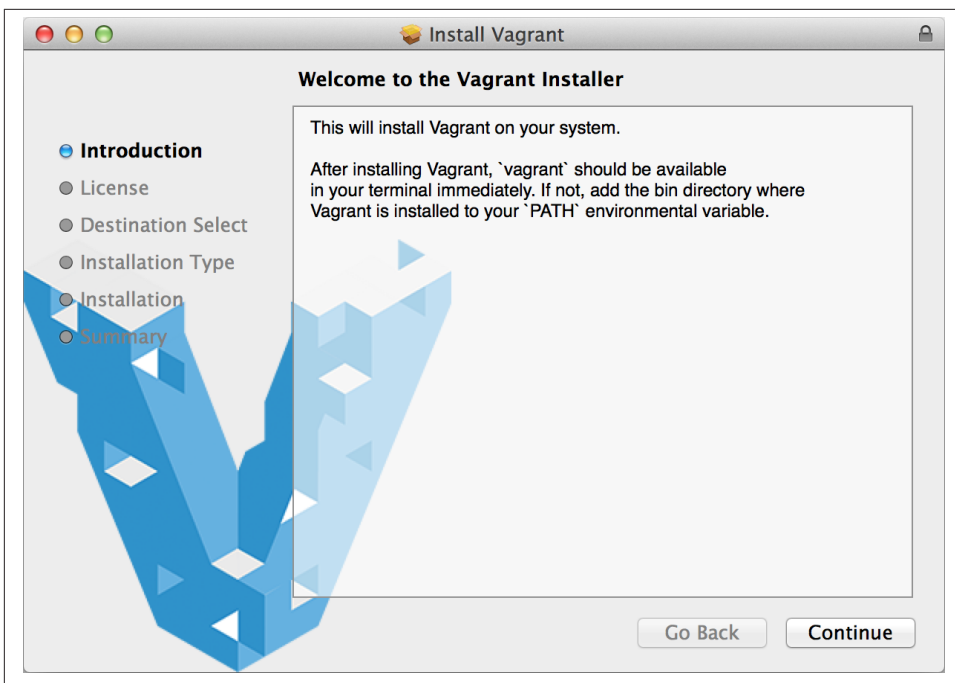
Install Vagrant

Welcome to the Vagrant Installer

Introduction
License
Destination Select
Installation Type
Installation
Summary

This will install Vagrant on your system.

After installing Vagrant, `vagrant` should be available in your terminal immediately. If not, add the bin directory where Vagrant is installed to your `PATH` environmental variable.

Go Back
Continue